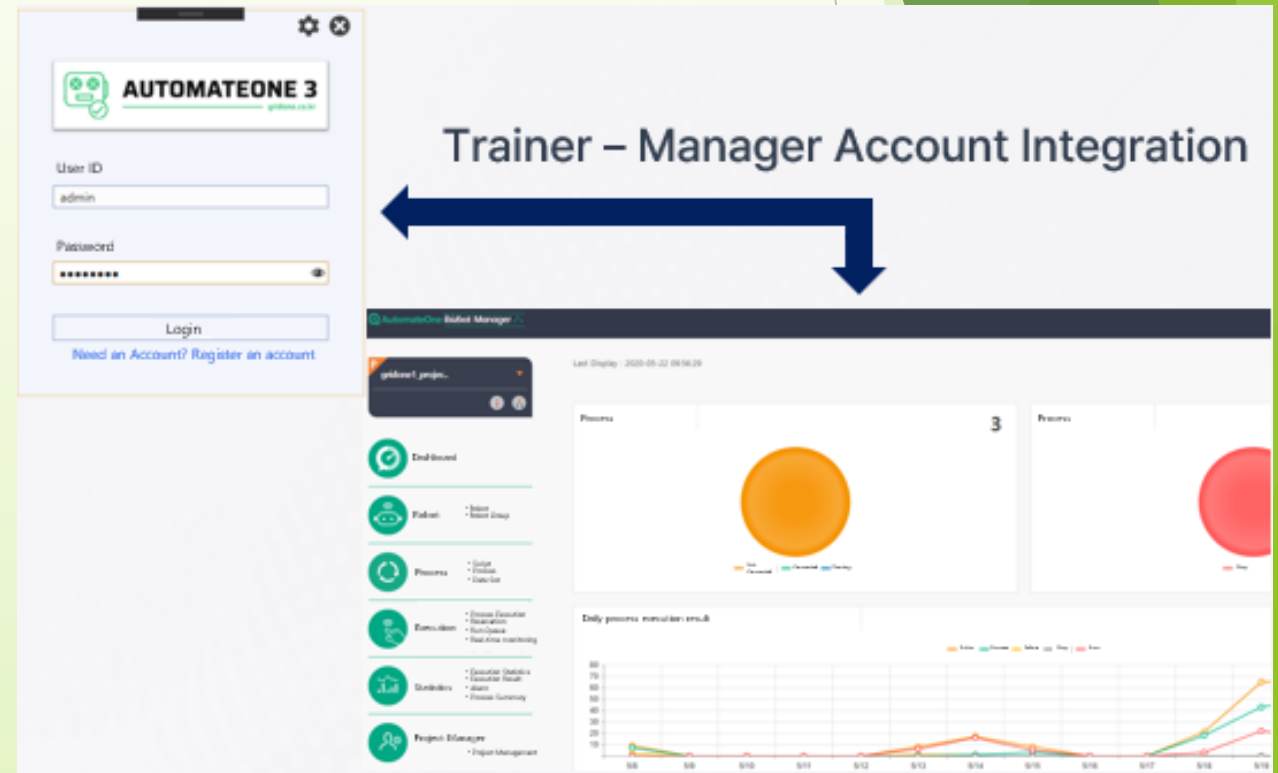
AUTOMATEONE 3
gridone.co.kr

User ID
admin

Password
●●●●●●●●●

Login
Need an Account? Register an account

Trainer – Manager Account Integration

AutomateOne Robot Manager

gridone1_proje..

Last Display : 2020-05-22 09:56:29

Dashboard

Robot
• Robot
• Robot Group

Process
• Script
• Process
• Data Set

Execution
• Process Execution
• Reservation
• Run Queue
• Real-time monitoring

Statistics
• Execution Statistics
• Execution Result
• Alarm
• Process Summary

Project Manager
• Project Management

Process
3

Process

Daily process execution result

80
70
60
50
40
30
20
10
0

5/8 5/9 5/10 5/11 5/12 5/13 5/14 5/15 5/16 5/17 5/18 5/19